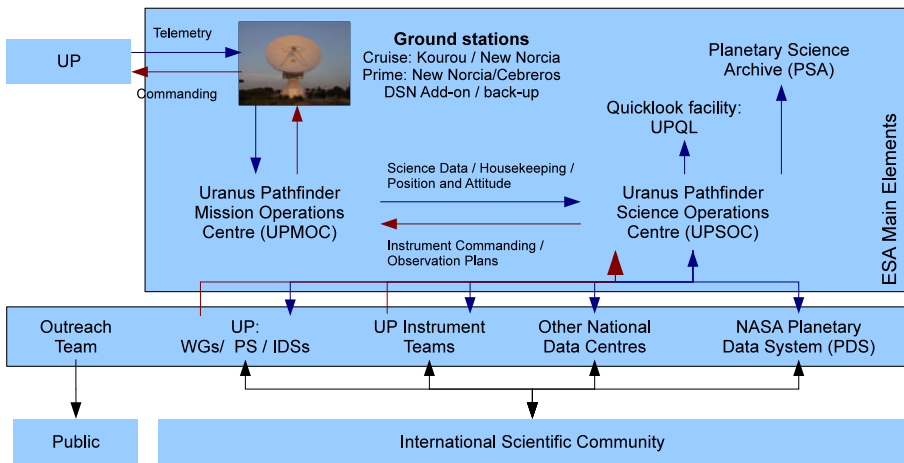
UP

Telemetry

Commanding

Ground stations
Cruise: Kourou / New Norcia
Prime: New Norcia/Cebreros
DSN Add-on / back-up

Planetary Science Archive (PSA)

Quicklook facility: UPQL

Uranus Pathfinder Mission Operations Centre (UPMOC)

Science Data / Housekeeping / Position and Attitude

Instrument Commanding / Observation Plans

Uranus Pathfinder Science Operations Centre (UPSOC)

ESA Main Elements

Outreach Team

UP: WGs/ PS / IDSs

UP Instrument Teams

Other National Data Centres

NASA Planetary Data System (PDS)

Public

International Scientific Community